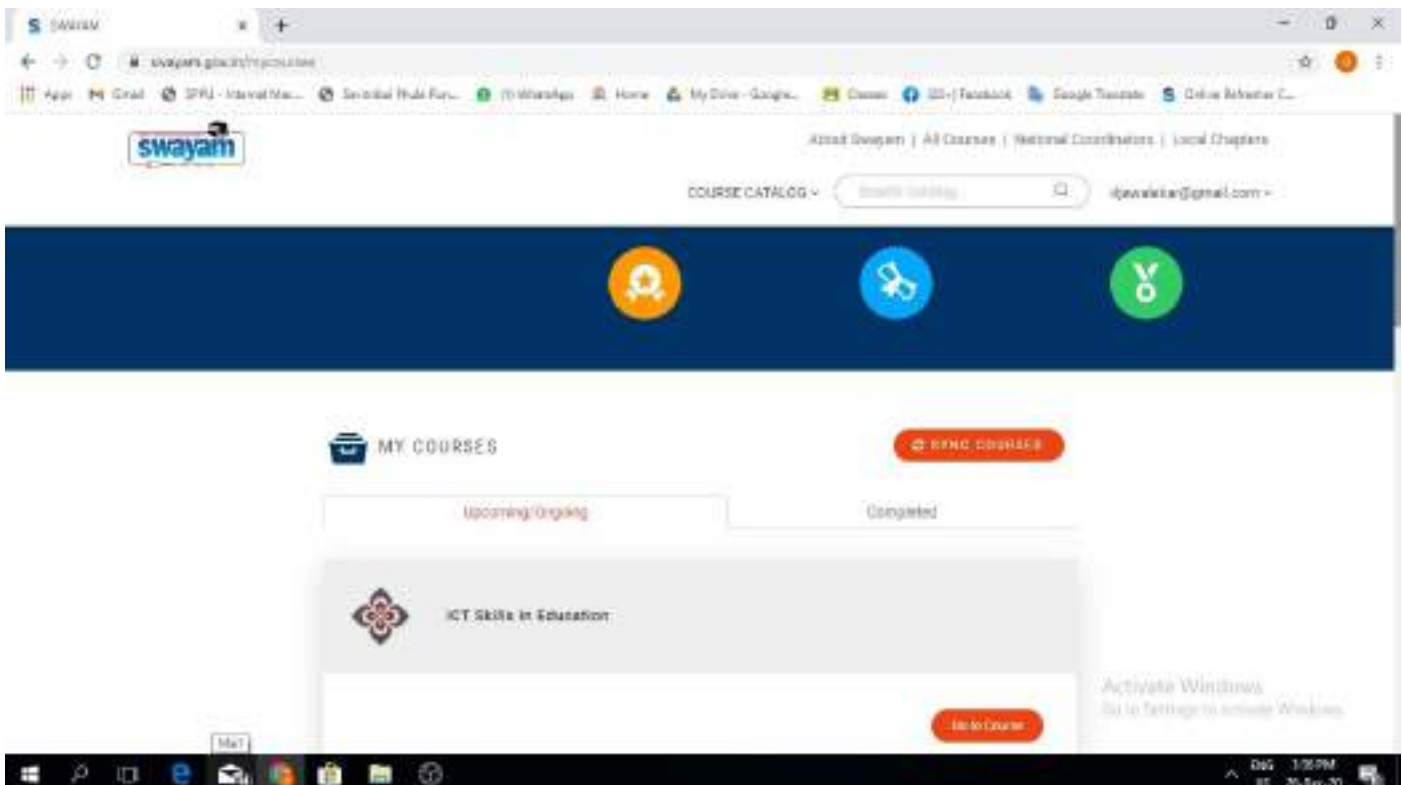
SWAYAM

swayam.gov.in/mycourses

Apps Gmail SPPU - Internal Mar... Savitribai Phule Pun... WhatsApp Home My Drive - Google... Classes (20+) Facebook Google Translate Online Refresher C...

swayam

About Swayam | All Courses | National Coordinators | Local Chapters

COURSE CATALOG Search Catalog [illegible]@gmail.com

MY COURSES

SYNC COURSES

Upcoming/Ongoing

Completed

ICT Skills in Education

Go to Course

Activate Windows
Go to Settings to activate Windows.

Mail

ENG 3:35 PM
IN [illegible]